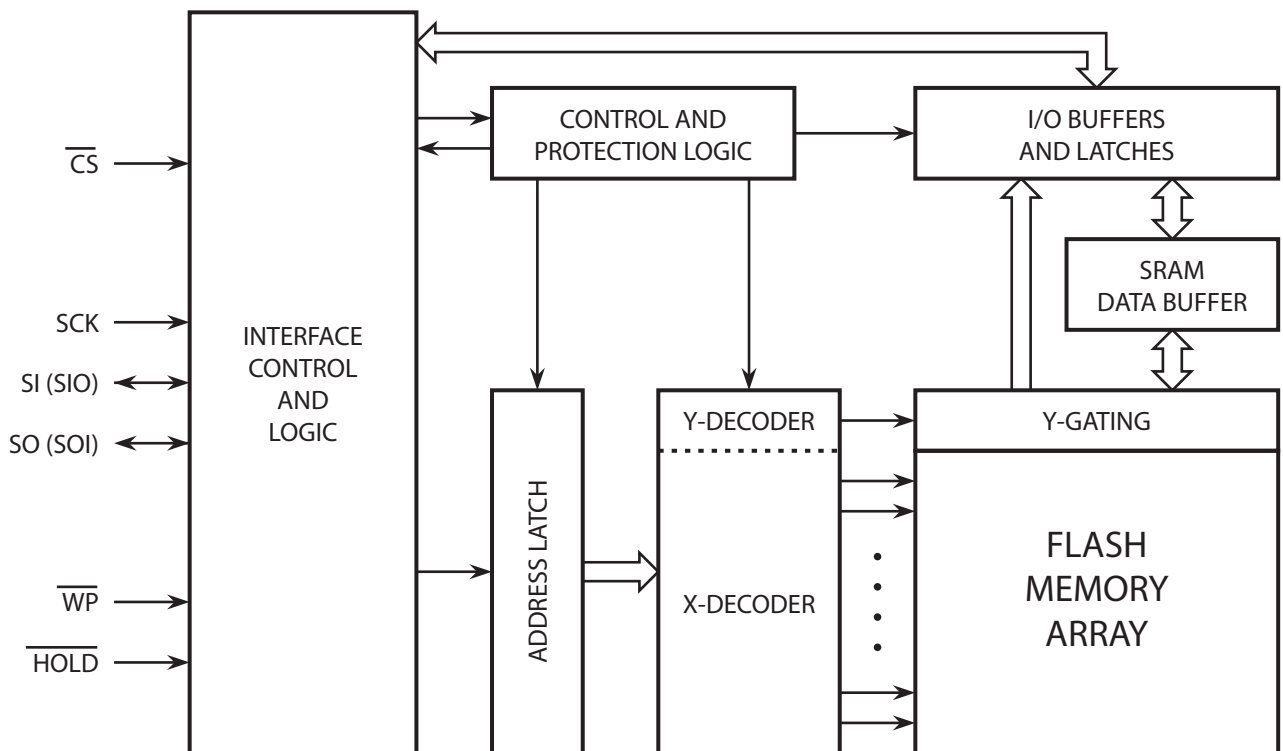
$\overline{CS}$

SCK

SI (SIO)

SO (SOI)

$\overline{WP}$

$\overline{HOLD}$

INTERFACE CONTROL AND LOGIC

CONTROL AND PROTECTION LOGIC

I/O BUFFERS AND LATCHES

SRAM DATA BUFFER

ADDRESS LATCH

Y-DECODER

X-DECODER

Y-GATING

FLASH MEMORY ARRAY